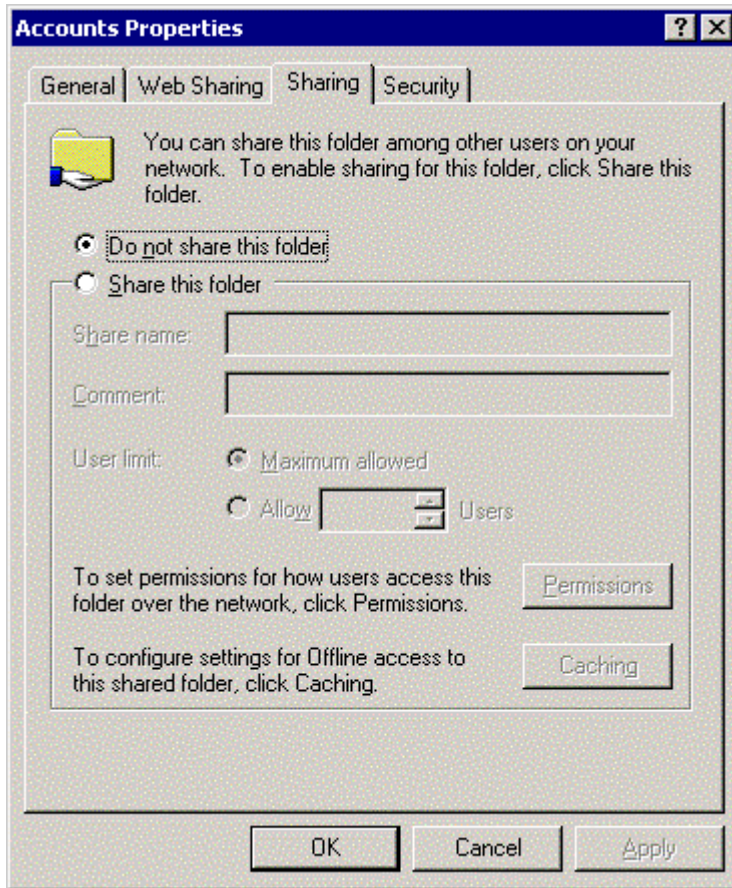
Accounts Properties

? ×

General | Web Sharing | Sharing | Security

You can share this folder among other users on your network. To enable sharing for this folder, click Share this folder.

Do not share this folder

Share this folder

Share name:

Comment:

User limit: Maximum allowed

Allow Users

To set permissions for how users access this folder over the network, click Permissions.

Permissions

To configure settings for Offline access to this shared folder, click Caching.

Caching

OK Cancel Apply